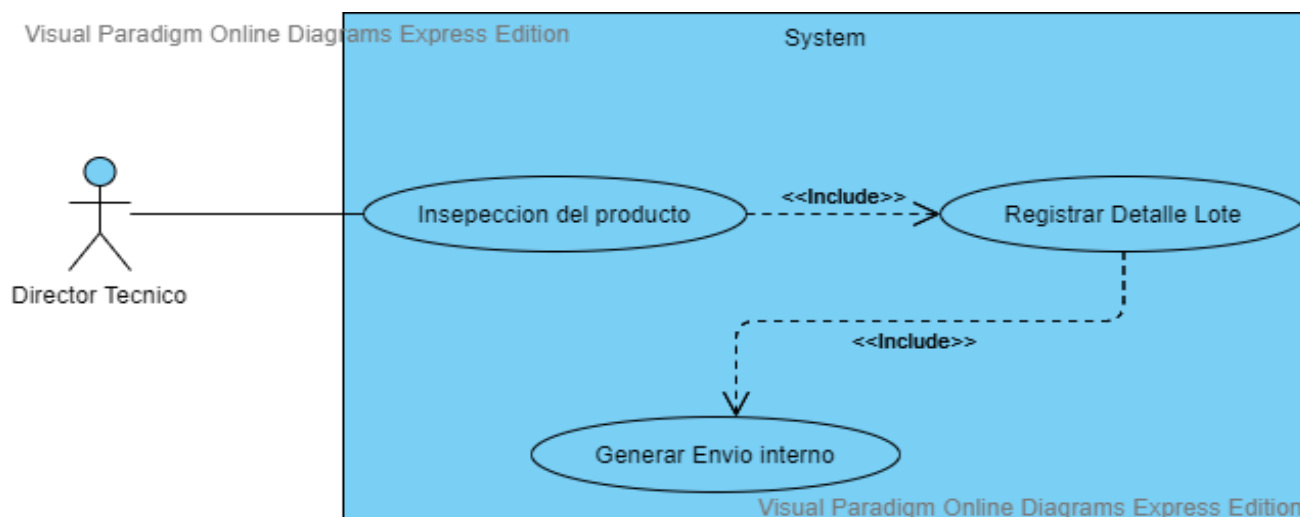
Visual Paradigm Online Diagrams Express Edition

System

Director Tecnico

Insepeccion del producto

<<Include>>

Registrar Detalle Lote

<<Include>>

Generar Envio interno

Visual Paradigm Online Diagrams Express Edition